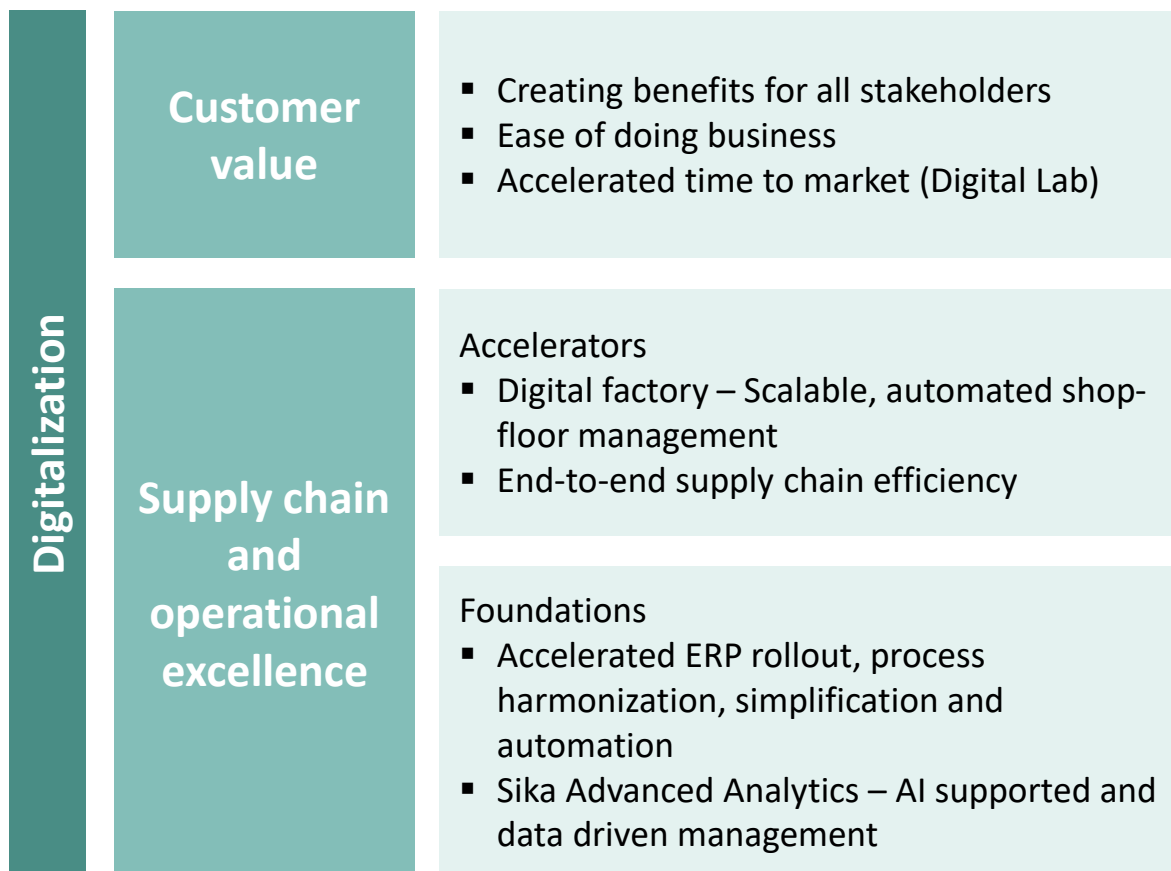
Digitalization

Customer value

- Creating benefits for all stakeholders
- Ease of doing business
- Accelerated time to market (Digital Lab)

Supply chain and operational excellence

Accelerators
- Digital factory – Scalable, automated shop-floor management
- End-to-end supply chain efficiency

Foundations
- Accelerated ERP rollout, process harmonization, simplification and automation
- Sika Advanced Analytics – AI supported and data driven management